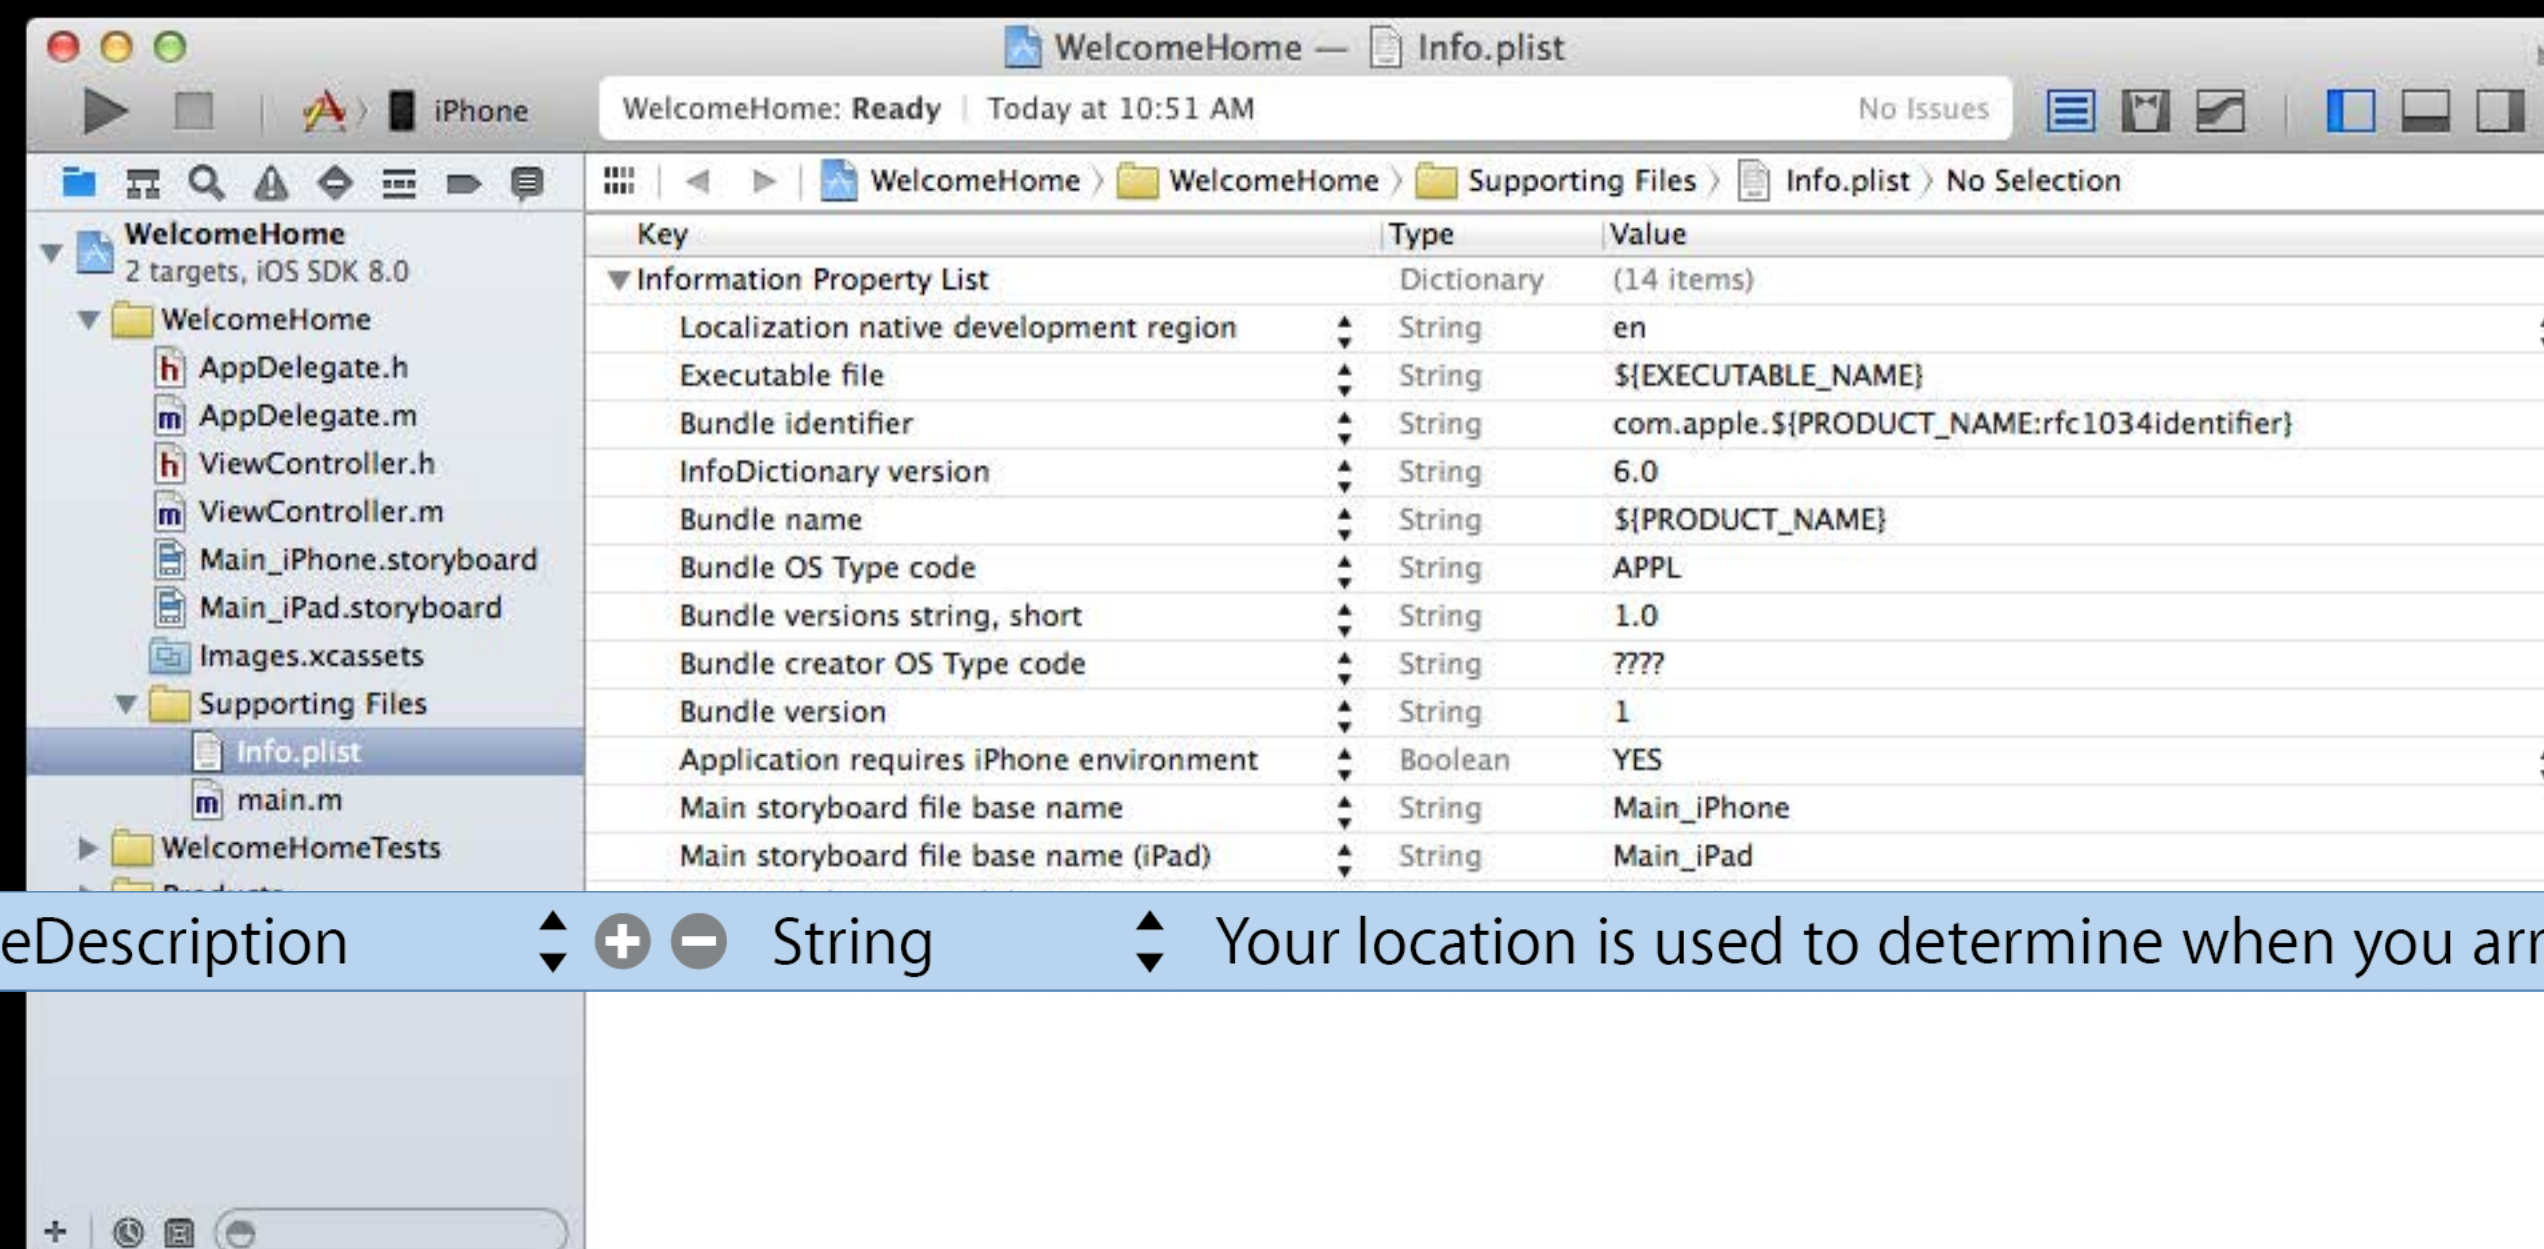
WelcomeHome — Info.plist

iPhone

WelcomeHome: Ready | Today at 10:51 AM

No Issues

WelcomeHome 〉 WelcomeHome 〉 Supporting Files 〉 Info.plist 〉 No Selection

WelcomeHome
2 targets, iOS SDK 8.0
WelcomeHome
AppDelegate.h
AppDelegate.m
ViewController.h
ViewController.m
Main_iPhone.storyboard
Main_iPad.storyboard
Images.xcassets
Supporting Files
Info.plist
main.m
WelcomeHomeTests

| Key | Type | Value |
|---|---|---|
| Information Property List | Dictionary | (14 items) |
| Localization native development region | String | en |
| Executable file | String | ${EXECUTABLE_NAME} |
| Bundle identifier | String | com.apple.${PRODUCT_NAME:rfc1034identifier} |
| InfoDictionary version | String | 6.0 |
| Bundle name | String | ${PRODUCT_NAME} |
| Bundle OS Type code | String | APPL |
| Bundle versions string, short | String | 1.0 |
| Bundle creator OS Type code | String | ???? |
| Bundle version | String | 1 |
| Application requires iPhone environment | Boolean | YES |
| Main storyboard file base name | String | Main_iPhone |
| Main storyboard file base name (iPad) | String | Main_iPad |

eDescription String Your location is used to determine when you arr